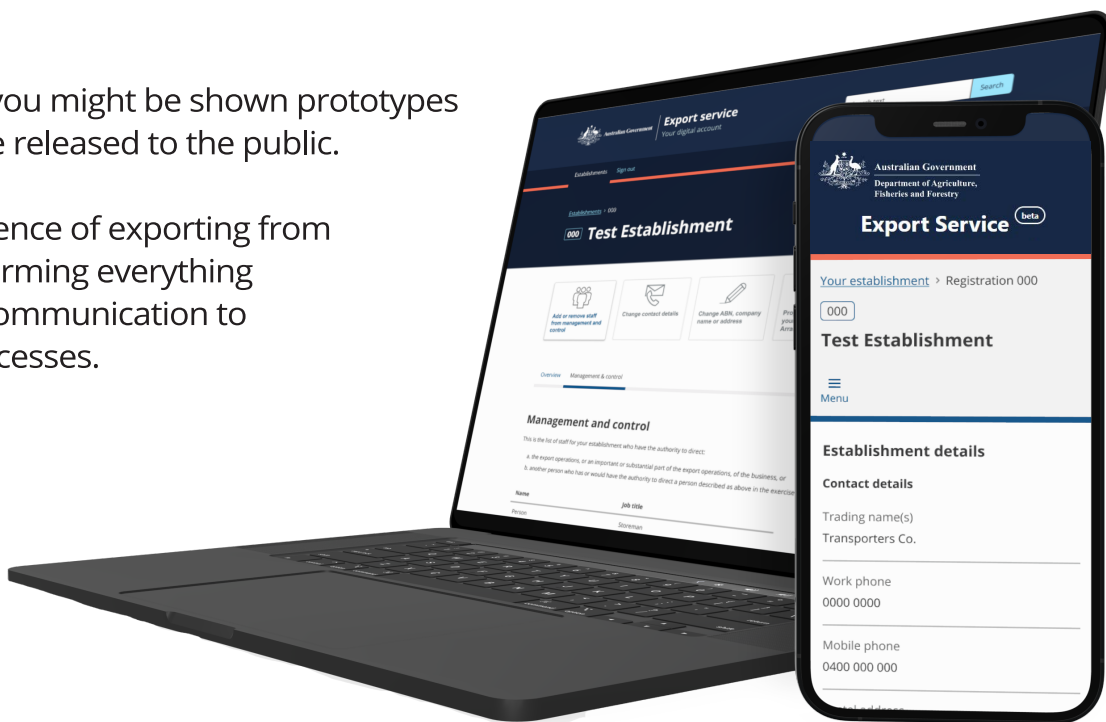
you might be shown prototypes
e released to the public.

ence of exporting from
orming everything
ommunication to
cesses.

Search

Australian Government

Export service
Your digital account

Establishments Sign out

Establishments > 000

000 Test Establishment

Add or remove staff from management and control

Change contact details

Change ABN, company name or address

Pro you Arra

Overview Management & control

Management and control

This is the list of staff for your establishment who have the authority to direct:

a. the export operations, or an important or substantial part of the export operations, of the business, or
b. another person who has or would have the authority to direct a person described as above in the exercise

Name Job title

Person Storeman

Australian Government
Department of Agriculture, Fisheries and Forestry

Export Service beta

Your establishment > Registration 000

000

Test Establishment

Menu

Establishment details

Contact details

Trading name(s)
Transporters Co.

Work phone
0000 0000

Mobile phone
0400 000 000

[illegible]